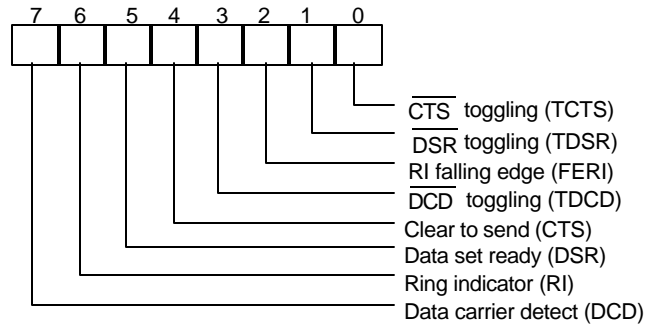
7 6 5 4 3 2 1 0

$\overline{\text{CTS}}$ toggling (TCTS)
$\overline{\text{DSR}}$ toggling (TDSR)
RI falling edge (FERI)
$\overline{\text{DCD}}$ toggling (TDCD)
Clear to send (CTS)
Data set ready (DSR)
Ring indicator (RI)
Data carrier detect (DCD)